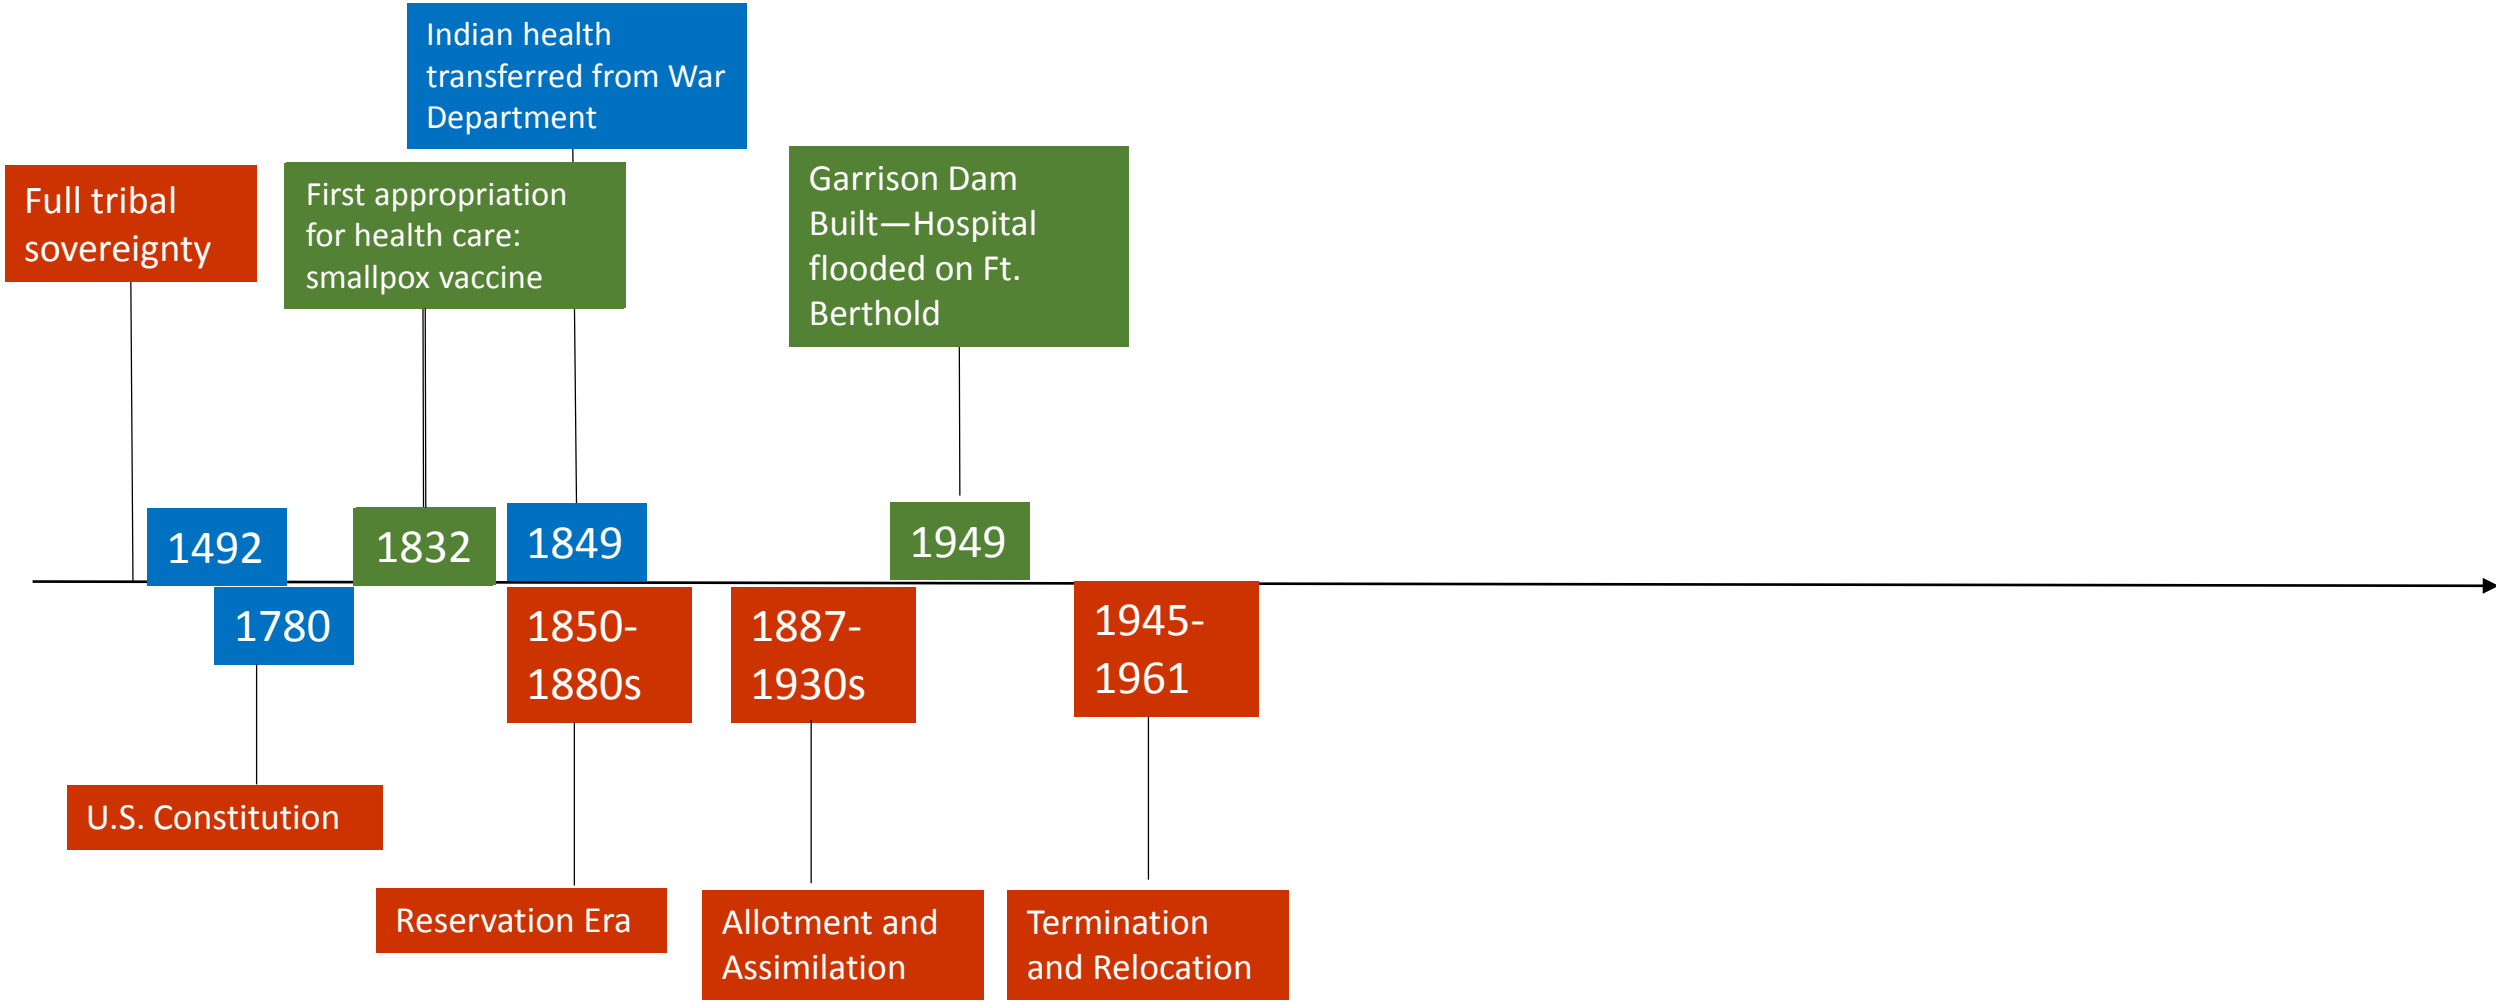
Indian health transferred from War Department

Full tribal sovereignty

First appropriation for health care: smallpox vaccine

Garrison Dam Built—Hospital flooded on Ft. Berthold

1492

1832

1849

1949

1780

1850-1880s

1887-1930s

1945-1961

U.S. Constitution

Reservation Era

Allotment and Assimilation

Termination and Relocation